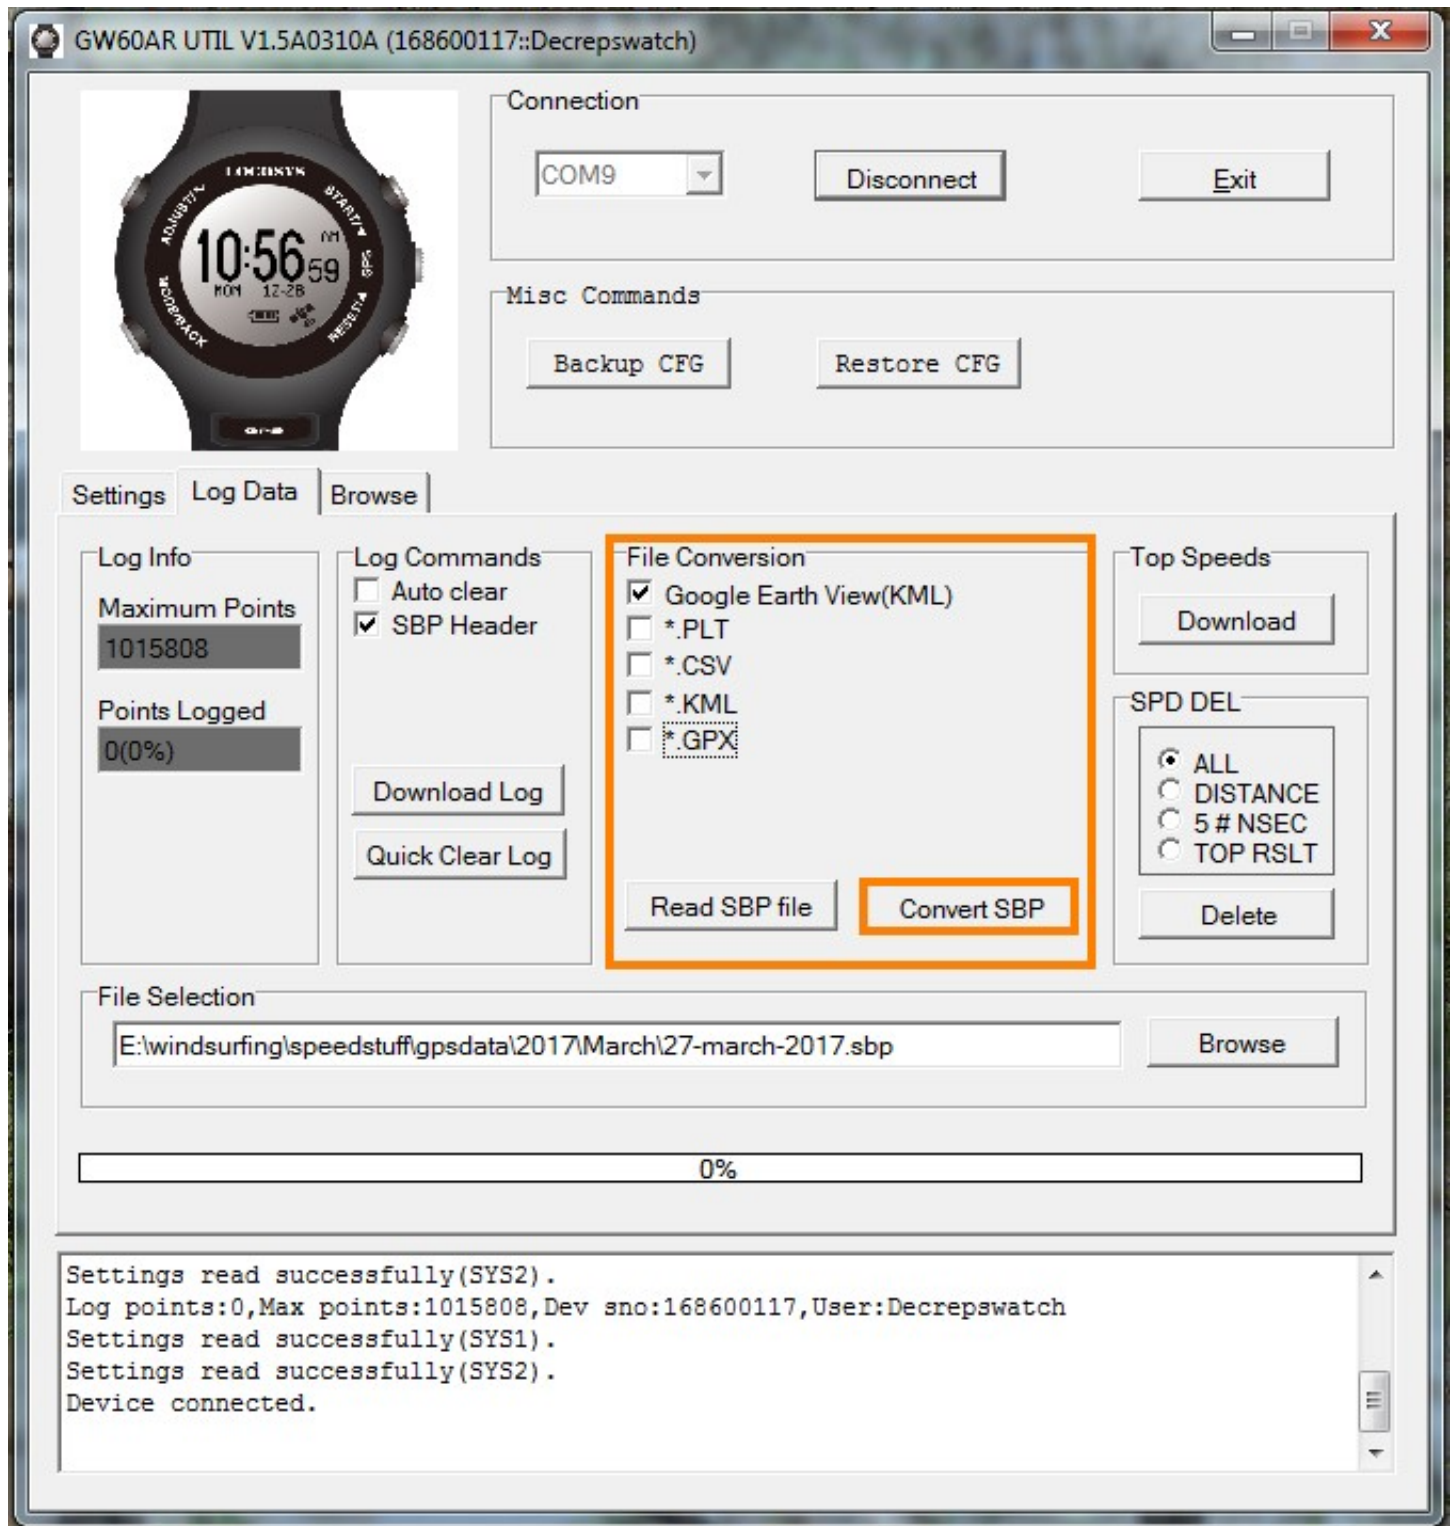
GW60AR UTIL V1.5A0310A (168600117::Decrepswatch)

LOCOSYS
ADJUST/▼ START/▼ GPS WORKBACK RESET/▲
10:56 AM 59
MON 12-28

Connection
COM9
Disconnect
Exit

Misc Commands
Backup CFG
Restore CFG

Settings
Log Data
Browse

Log Info
Maximum Points
1015808
Points Logged
0(0%)

Log Commands
Auto clear
SBP Header
Download Log
Quick Clear Log

File Conversion
Google Earth View(KML)
*.PLT
*.CSV
*.KML
*.GPX
Read SBP file
Convert SBP

Top Speeds
Download

SPD DEL
ALL
DISTANCE
5 # NSEC
TOP RSLT
Delete

File Selection
E:\windsurfing\speedstuff\gpsdata\2017\March\27-march-2017.sbp
Browse

0%

Settings read successfully(SYS2).
Log points:0,Max points:1015808,Dev sno:168600117,User:Decrepswatch
Settings read successfully(SYS1).
Settings read successfully(SYS2).
Device connected.